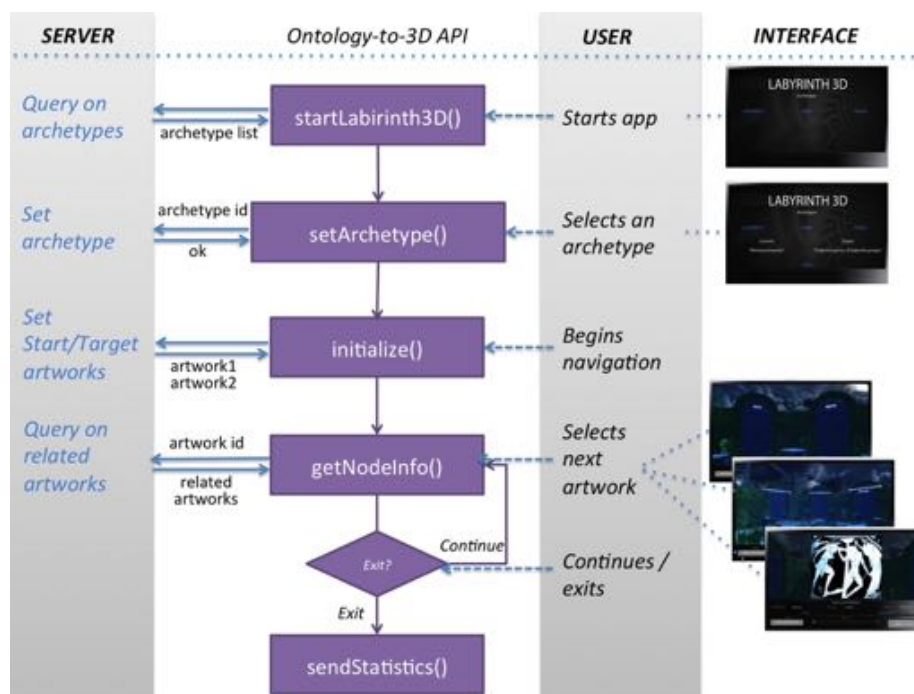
SERVER

Ontology-to-3D API

USER

INTERFACE

Query on archetypes

archetype list

startLabirinth3D()

Starts app

LABYRINTH 3D

Set archetype

archetype id

ok

setArchetype()

Selects an archetype

LABYRINTH 3D

Set Start/Target artworks

artwork1
artwork2

initialize()

Begins navigation

Query on related artworks

artwork id

related artworks

getNodeInfo()

Selects next artwork

Exit?

Continue

Continues / exits

Exit

sendStatistics()